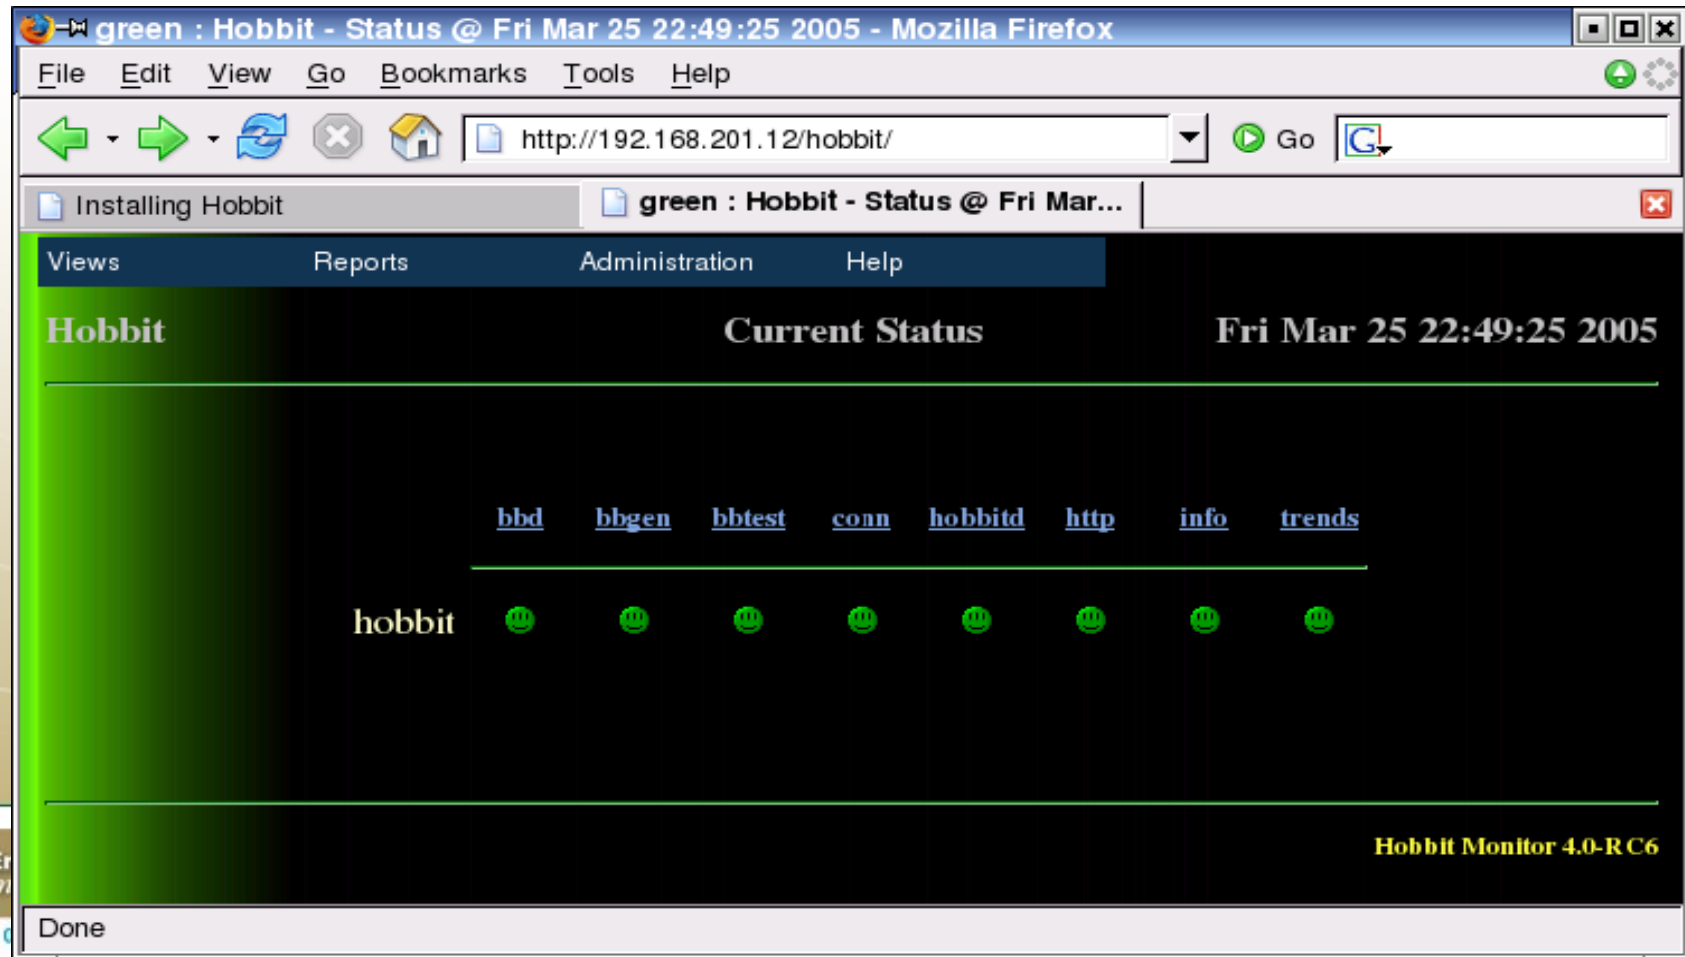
green : Hobbit - Status @ Fri Mar 25 22:49:25 2005 - Mozilla Firefox

File Edit View Go Bookmarks Tools Help

http://192.168.201.12/hobbit/

Go

Installing Hobbit

green : Hobbit - Status @ Fri Mar...

Views Reports Administration Help

Hobbit

Current Status

Fri Mar 25 22:49:25 2005

| | bbd | bbgen | bbtest | conn | hobbitd | http | info | trends |
|---|---|---|---|---|---|---|---|---|
| hobbit | | | | | | | | |

Hobbit Monitor 4.0-RC6

Done